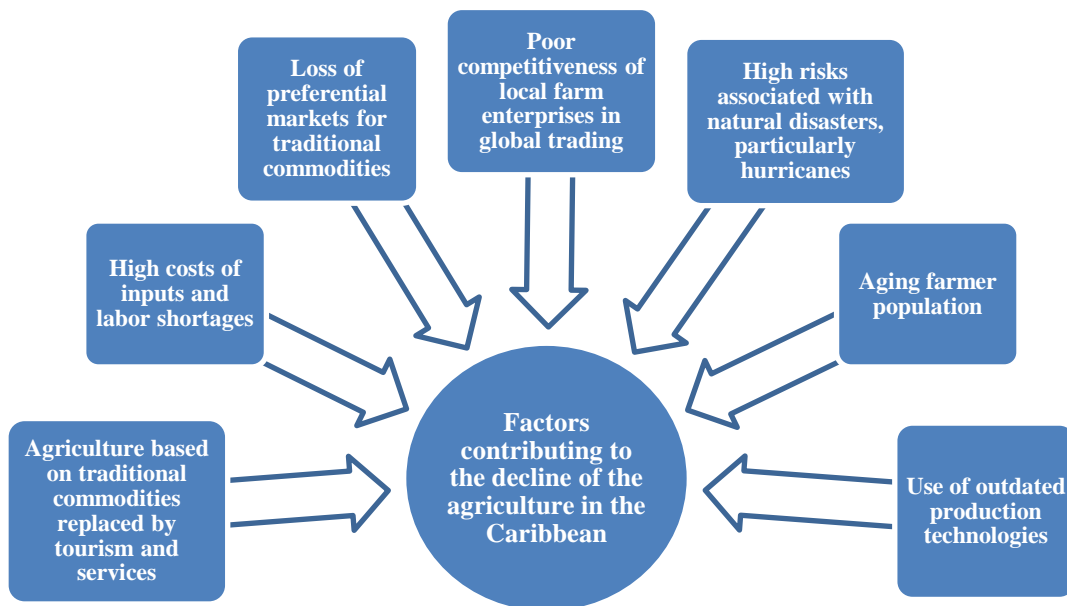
Loss of preferential markets for traditional commodities

Poor competitiveness of local farm enterprises in global trading

High risks associated with natural disasters, particularly hurricanes

High costs of inputs and labor shortages

Aging farmer population

Agriculture based on traditional commodities replaced by tourism and services

Factors contributing to the decline of the agriculture in the Caribbean

Use of outdated production technologies